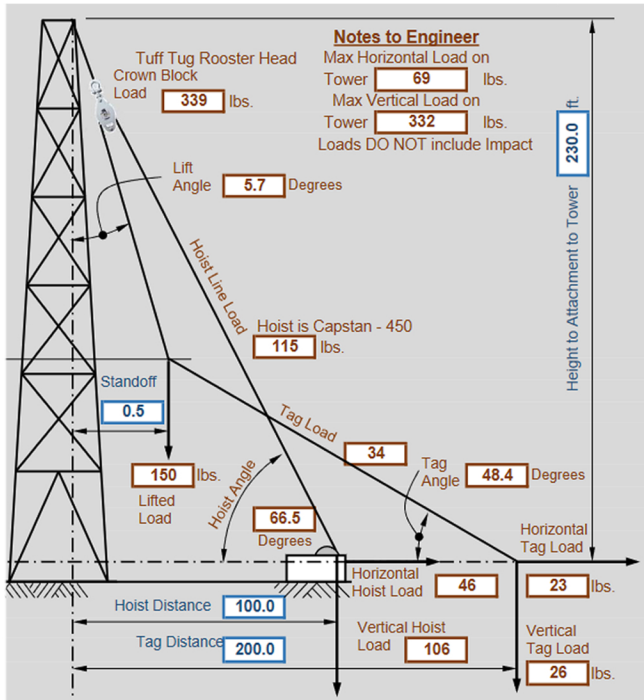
Notes to Engineer

Max Horizontal Load on Tower 69 lbs.

Max Vertical Load on Tower 332 lbs.

Loads DO NOT include Impact

Tuff Tug Rooster Head Crown Block Load 339 lbs.

Lift Angle 5.7 Degrees

Hoist Line Load

Hoist is Capstan - 450

115 lbs.

Height to Attachment to Tower 230.0 ft.

Standoff 0.5

Tag Load

34

150 lbs.

Lifted Load

Hoist Angle

Tag Angle 48.4 Degrees

66.5 Degrees

Horizontal Tag Load

Horizontal Hoist Load 46

23 lbs.

Hoist Distance 100.0

Tag Distance 200.0

Vertical Hoist Load 106

Vertical Tag Load 26 lbs.